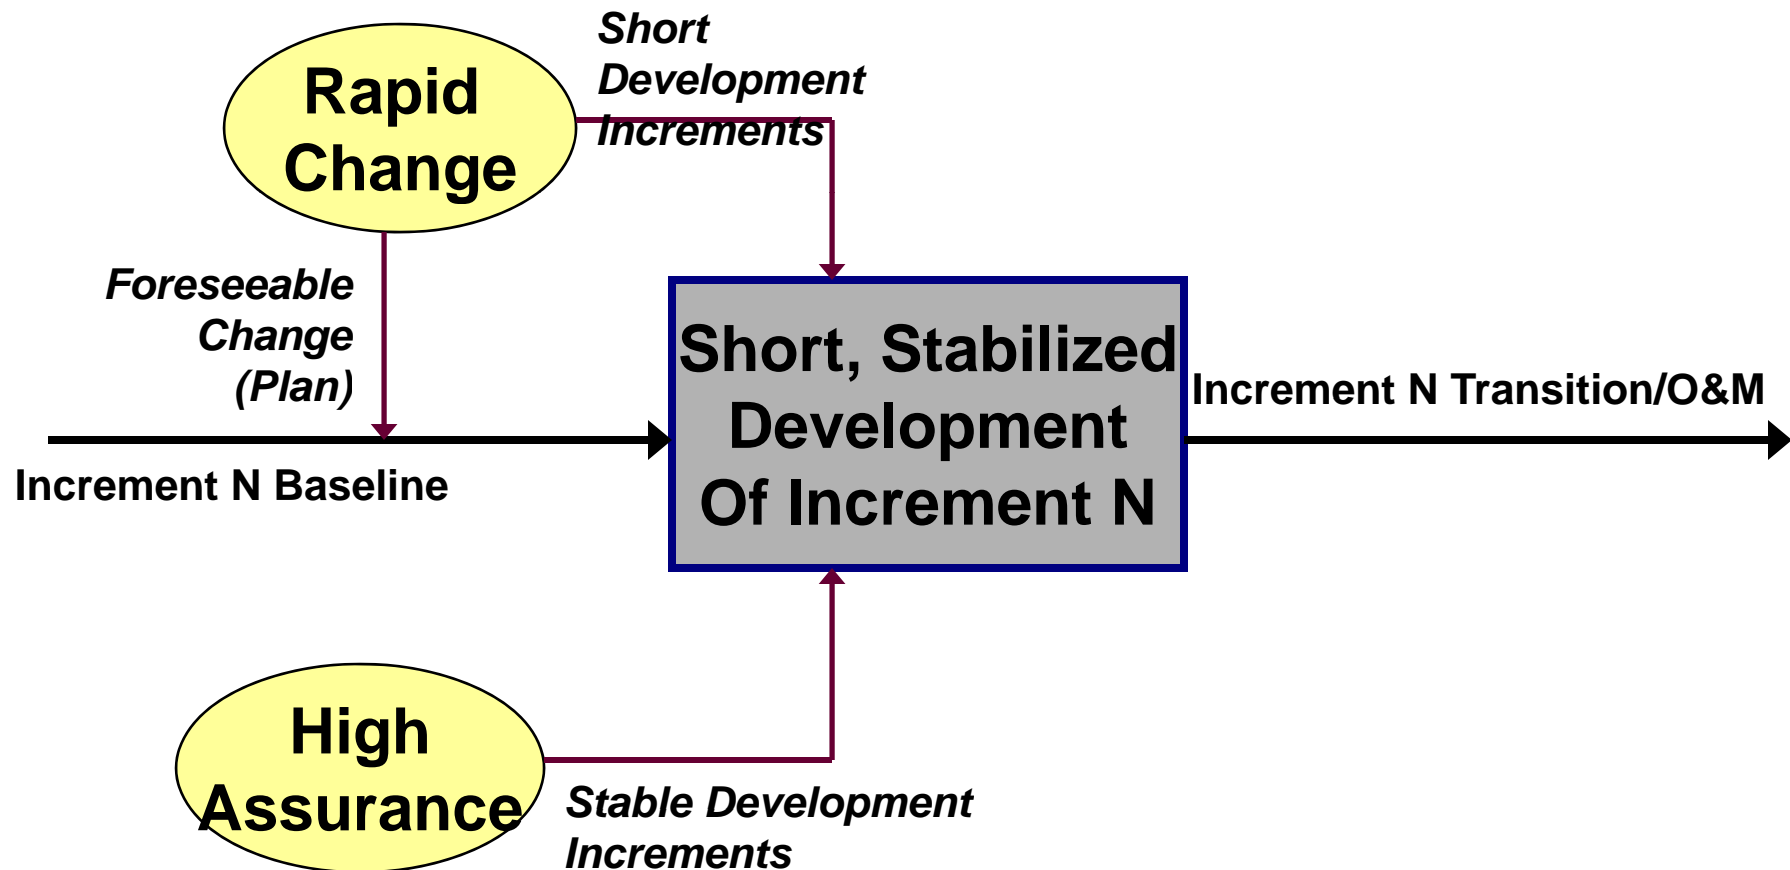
Rapid Change

Short Development Increments

Foreseeable Change (Plan)

Short, Stabilized Development Of Increment N

Increment N Transition/O&M

Increment N Baseline

High Assurance

Stable Development Increments